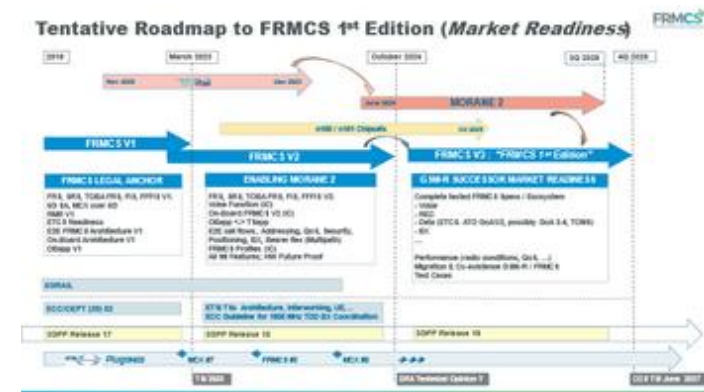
Tentative Roadmap to FRMCS 1st Edition (*Market Readiness*)

FRMCS

2019

March 2023

October 2024

3Q 2026

4Q 2026

Nov 2020

Dec 2022

June 2024

MORANE 2

n/ 5G / n101 Chipsets

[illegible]

FRMCS V1

FRMCS V2

FRMCS V3 : "FRMCS 1st Edition"

FRMCS LEGAL ANCHOR

FRS, SRS, TOBA FRS, FIS, FFFIS V1
V2 SA, MCX over 4G
R&D V1
ETCS Readiness
E2E FRMCS Architecture V1
On-Board Architecture V1
Obapp V1

ENABLING MORANE 2

FRS, SRS, TOBA FRS, FIS, FFFIS V2
Voice Function (V)
On-Board FRMCS V2 (V)
Obapp <-> T Sapp
E2E call flows, Addressing, QoS, Security, Positioning, IDI, Bearer flex (Multipath)
FRMCS Profiles (V)
All V8 Features, HW Future Proof

GSM-R SUCCESSOR MARKET READINESS

Complete tested FRMCS Specs / Ecosystem
- Voice
- REC
- Data (ETCS, ATO GoA1/2, possibly GoA 3-4, TCMS)
- IDI
...
Performance (radio conditions, QoS, ...)
Migration & Co-existence GSM-R / FRMCS
Test Cases

5GRAIL

ECC/CEPT (20) 02

ETSI TSs: Architecture, Interworking, UE, ...
ECC Guideline for 1900 MHz TDD IDI Coordination

3GPP Release 17

3GPP Release 18

3GPP Release 19

Plugtests

MCX #7

FRMCS #1

MCX #8

TSI 2023

ERA Technical Opinion ?

CCS TSI June 2027